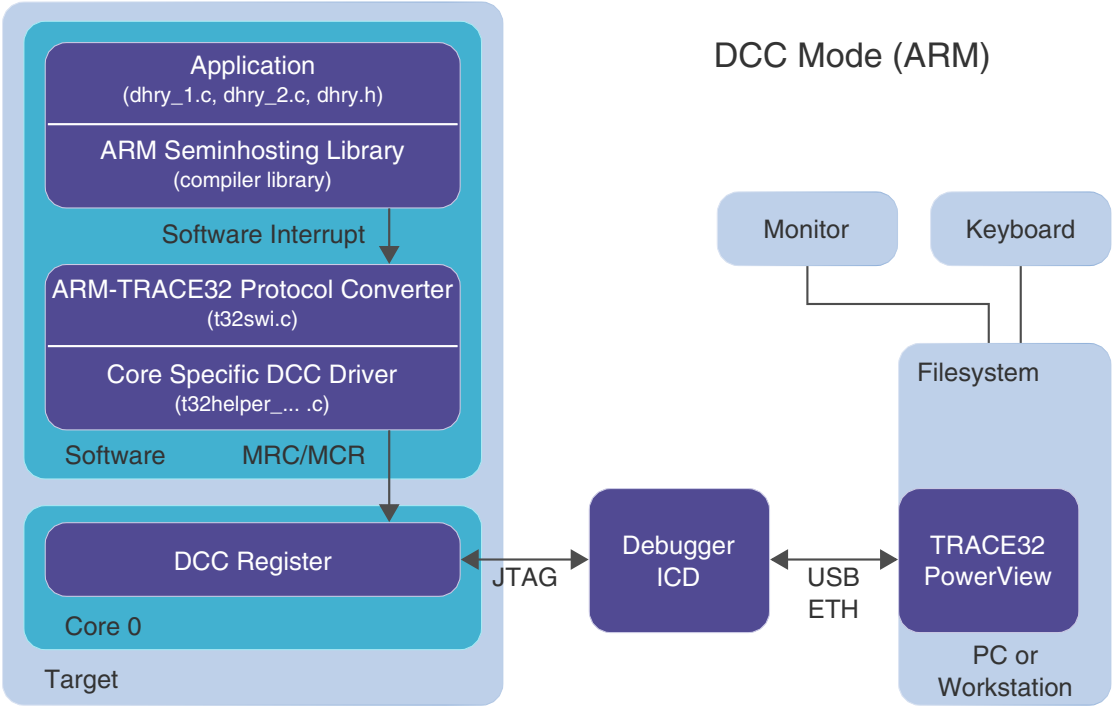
DCC Mode (ARM)

Application
(dhry_1.c, dhry_2.c, dhry.h)

ARM Seminhosting Library
(compiler library)

Software Interrupt

ARM-TRACE32 Protocol Converter
(t32swi.c)

Core Specific DCC Driver
(t32helper_... .c)

Software

MRC/MCR

DCC Register

Core 0

Target

JTAG

Debugger
ICD

USB
ETH

Monitor

Keyboard

Filesystem

TRACE32
PowerView

PC or
Workstation